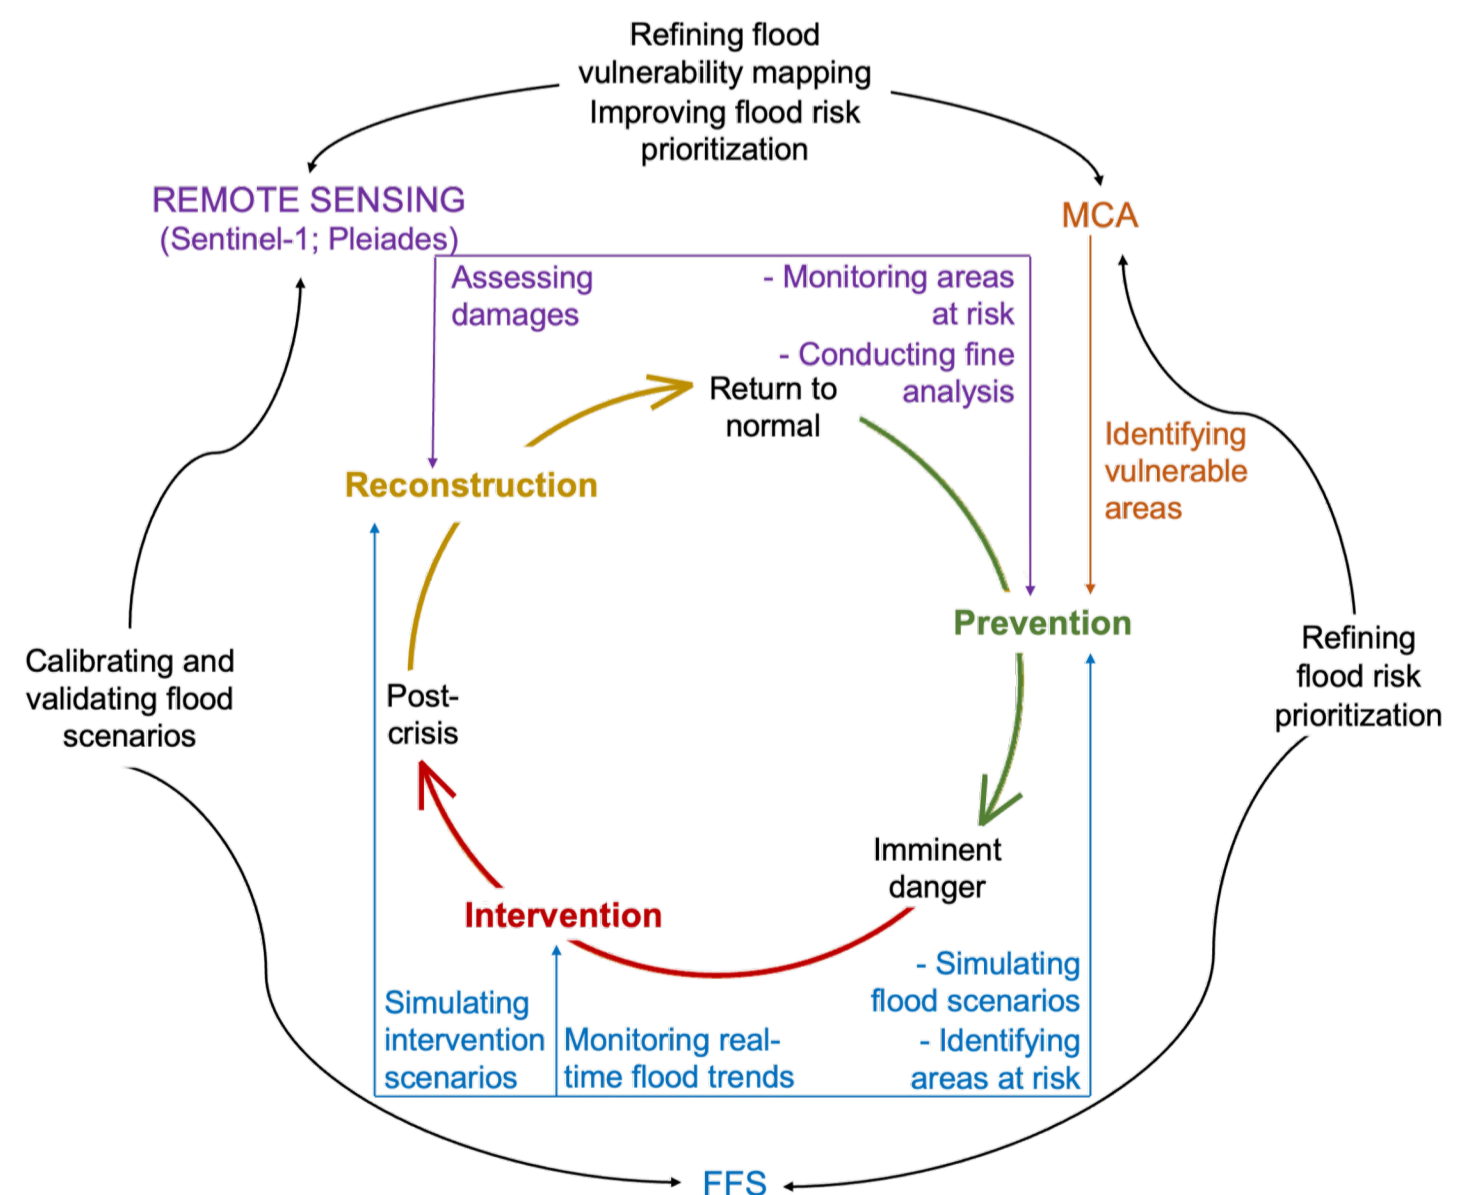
Refining flood vulnerability mapping
Improving flood risk prioritization

REMOTE SENSING
(Sentinel-1; Pleiades)

MCA

Assessing damages

- Monitoring areas at risk
- Conducting fine analysis

Return to normal

Identifying vulnerable areas

Reconstruction

Prevention

Calibrating and validating flood scenarios

Refining flood risk prioritization

Post-crisis

Imminent danger

Intervention

- Simulating flood scenarios
- Identifying areas at risk

Simulating intervention scenarios

Monitoring real-time flood trends

FFS